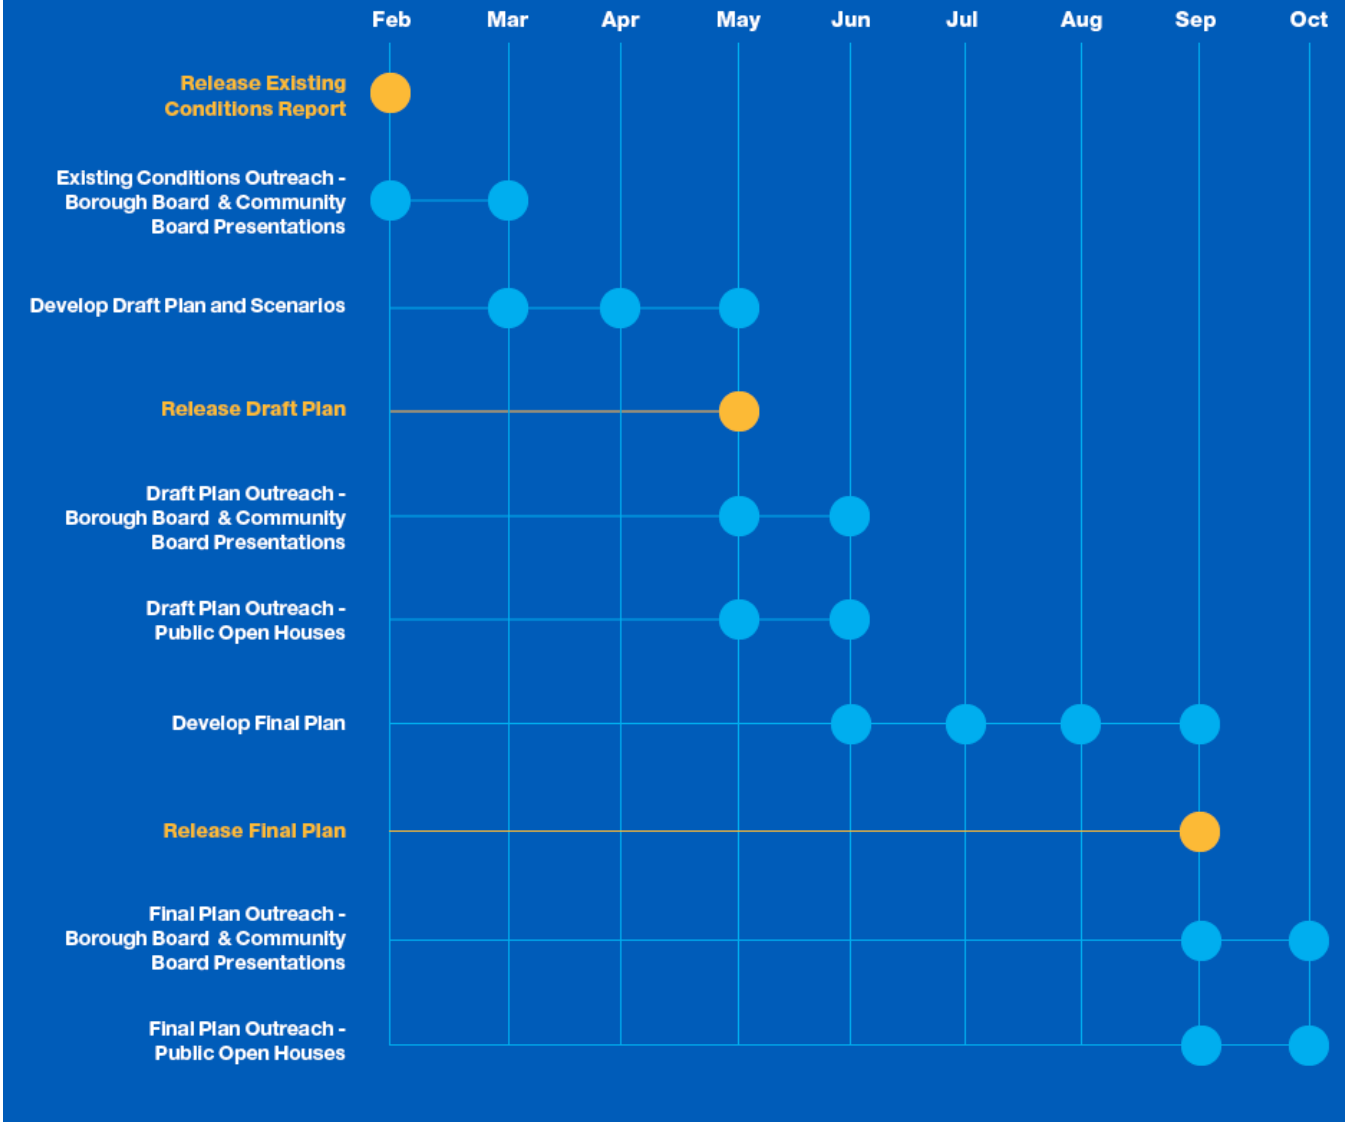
Feb Mar Apr May Jun Jul Aug Sep Oct

Release Existing Conditions Report

Existing Conditions Outreach - Borough Board & Community Board Presentations

Develop Draft Plan and Scenarios

Release Draft Plan

Draft Plan Outreach - Borough Board & Community Board Presentations

Draft Plan Outreach - Public Open Houses

Develop Final Plan

Release Final Plan

Final Plan Outreach - Borough Board & Community Board Presentations

Final Plan Outreach - Public Open Houses